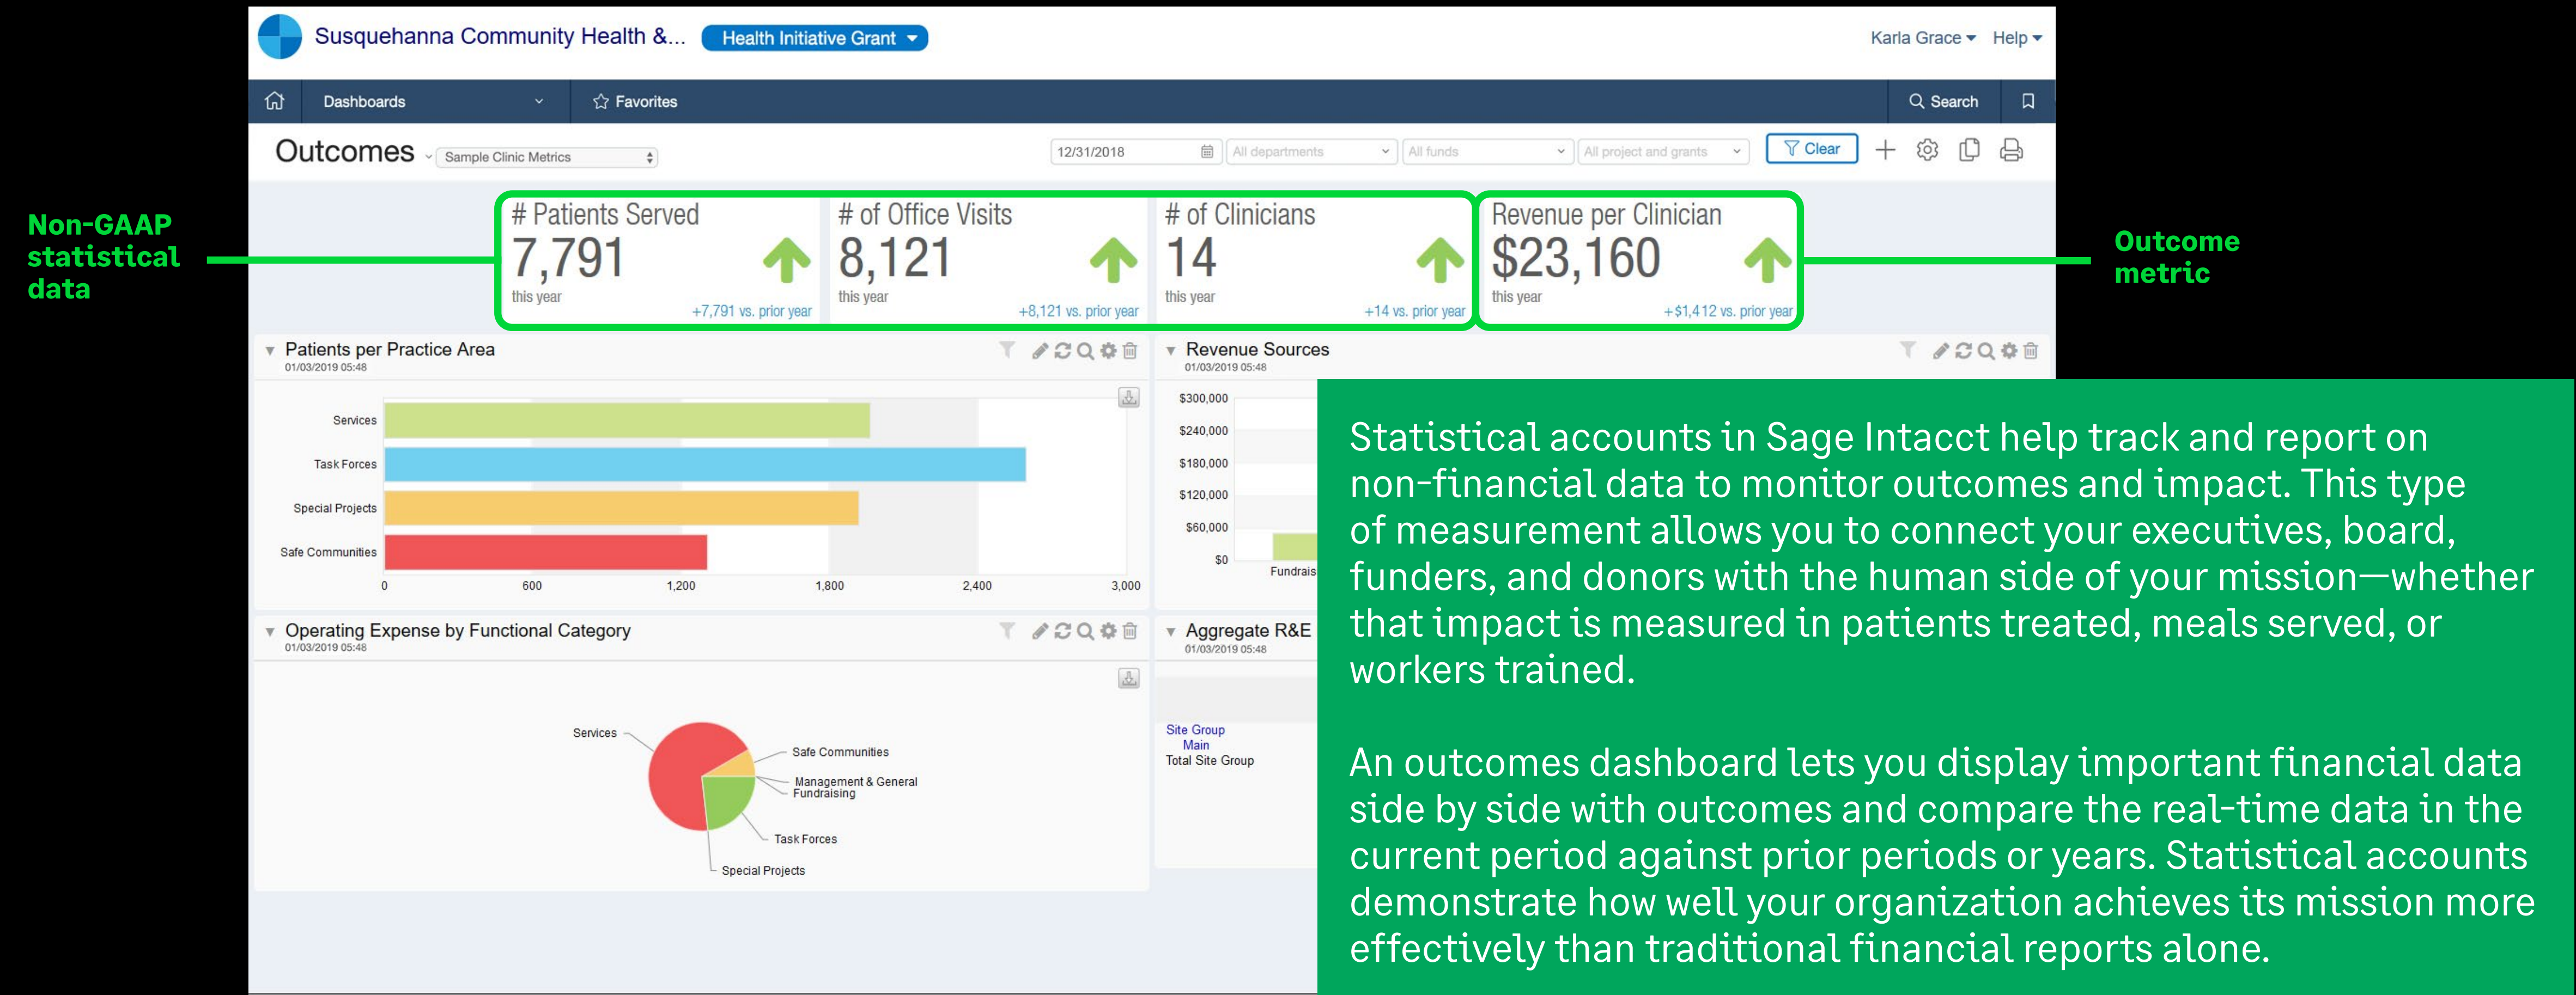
Susquehanna Community Health &...

Health Initiative Grant

Karla Grace

Help

Dashboards

Favorites

Search

Outcomes

Sample Clinic Metrics

12/31/2018

All departments

All funds

All project and grants

Clear

Non-GAAP statistical data

# Patients Served
7,791
this year
+7,791 vs. prior year

# of Office Visits
8,121
this year
+8,121 vs. prior year

# of Clinicians
14
this year
+14 vs. prior year

Revenue per Clinician
$23,160
this year
+$1,412 vs. prior year

Outcome metric

Patients per Practice Area
01/03/2019 05:48

Services
Task Forces
Special Projects
Safe Communities

0
600
1,200
1,800
2,400
3,000

Revenue Sources
01/03/2019 05:48

$300,000
$240,000
$180,000
$120,000
$60,000
$0
Fundrais

Operating Expense by Functional Category
01/03/2019 05:48

Services
Safe Communities
Management & General
Fundraising
Task Forces
Special Projects

Aggregate R&E
01/03/2019 05:48

Site Group
Main
Total Site Group

Statistical accounts in Sage Intacct help track and report on non-financial data to monitor outcomes and impact. This type of measurement allows you to connect your executives, board, funders, and donors with the human side of your mission—whether that impact is measured in patients treated, meals served, or workers trained.

An outcomes dashboard lets you display important financial data side by side with outcomes and compare the real-time data in the current period against prior periods or years. Statistical accounts demonstrate how well your organization achieves its mission more effectively than traditional financial reports alone.